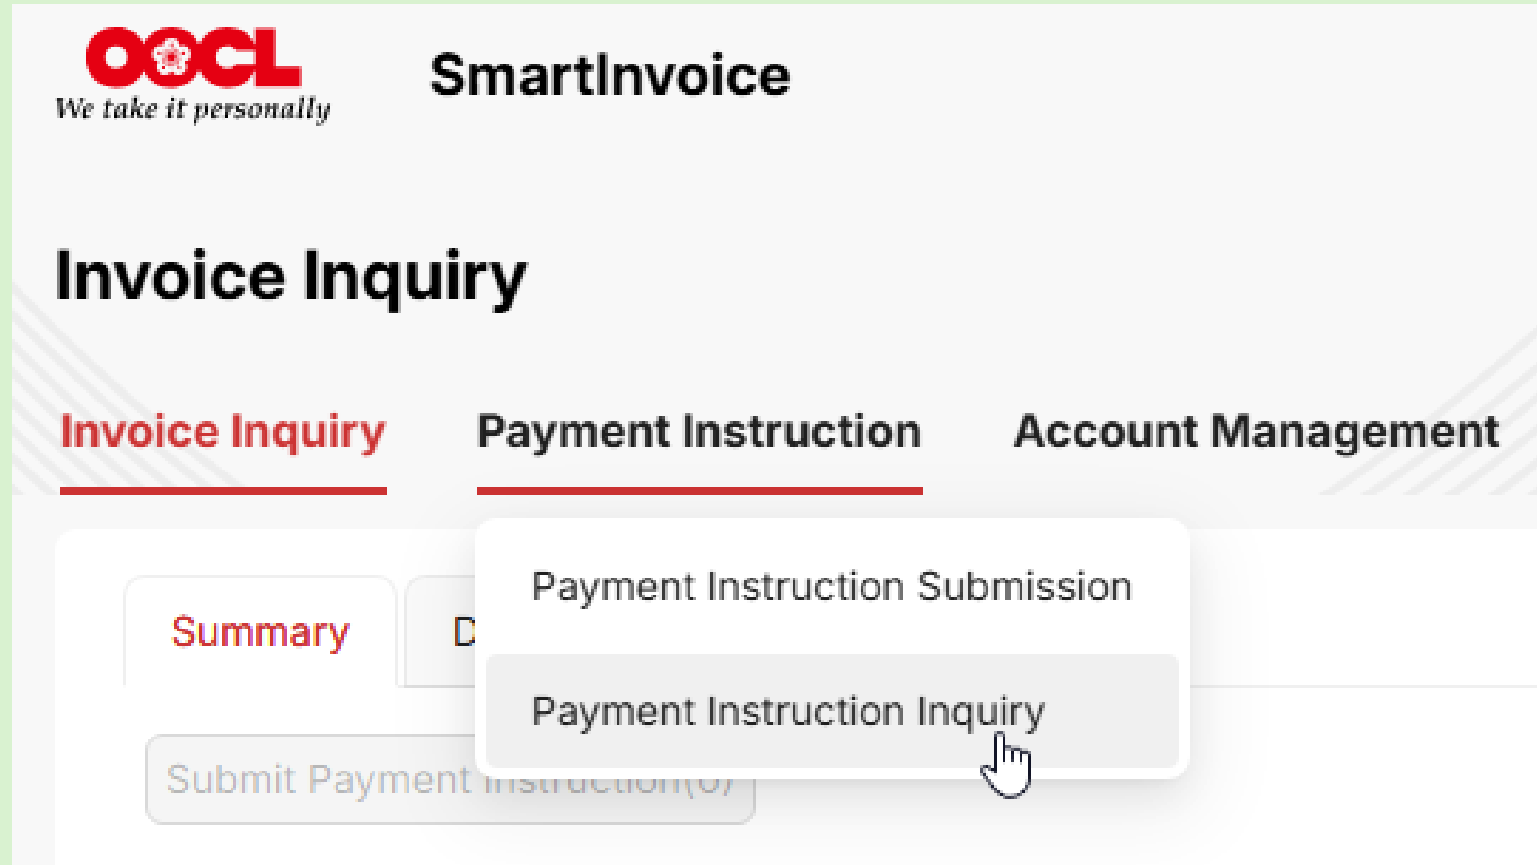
OOCL
We take it personally

SmartInvoice

Invoice Inquiry

Invoice Inquiry
Payment Instruction
Account Management

Summary
D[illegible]

Payment Instruction Submission
Payment Instruction Inquiry

Submit Payment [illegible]